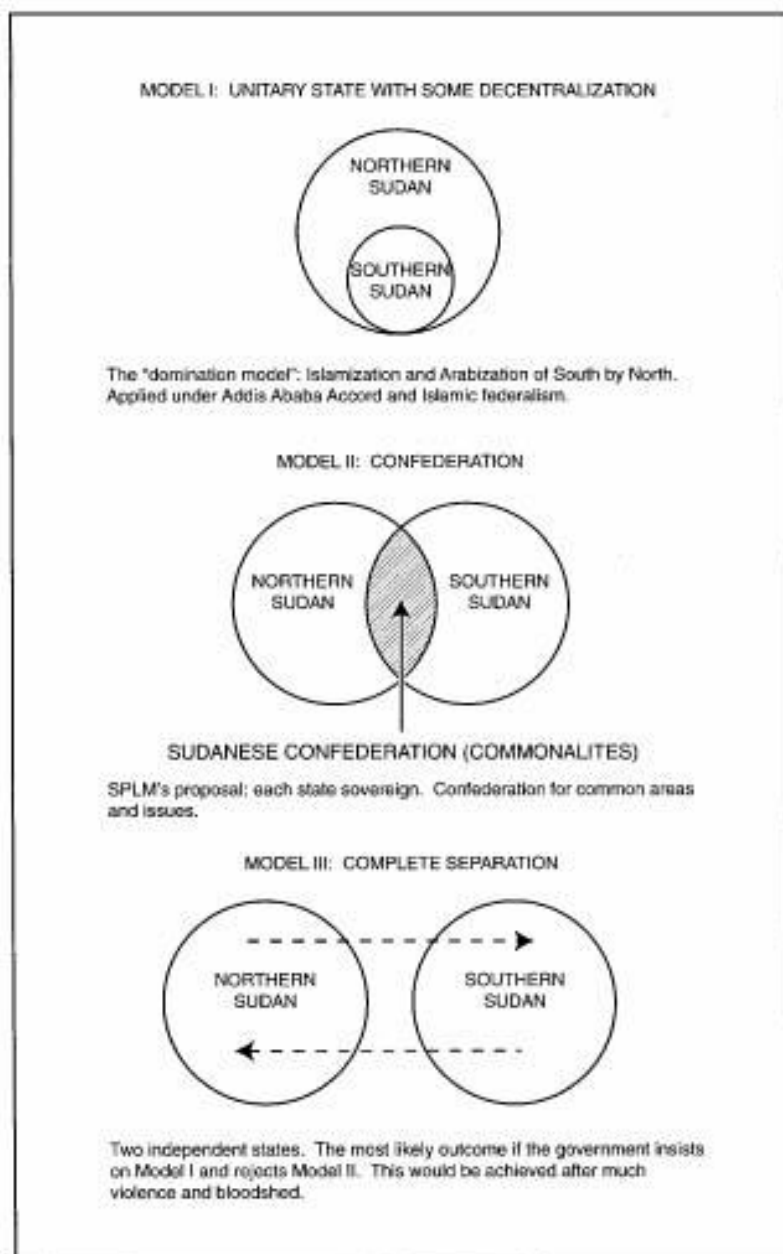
MODEL I: UNITARY STATE WITH SOME DECENTRALIZATION

NORTHERN SUDAN

SOUTHERN SUDAN

The "domination model": Islamization and Arabization of South by North. Applied under Addis Ababa Accord and Islamic federalism.

MODEL II: CONFEDERATION

NORTHERN SUDAN

SOUTHERN SUDAN

SUDANESE CONFEDERATION (COMMONALITES)

SPLM's proposal: each state sovereign. Confederation for common areas and issues.

MODEL III: COMPLETE SEPARATION

NORTHERN SUDAN

SOUTHERN SUDAN

Two independent states. The most likely outcome if the government insists on Model I and rejects Model II. This would be achieved after much violence and bloodshed.